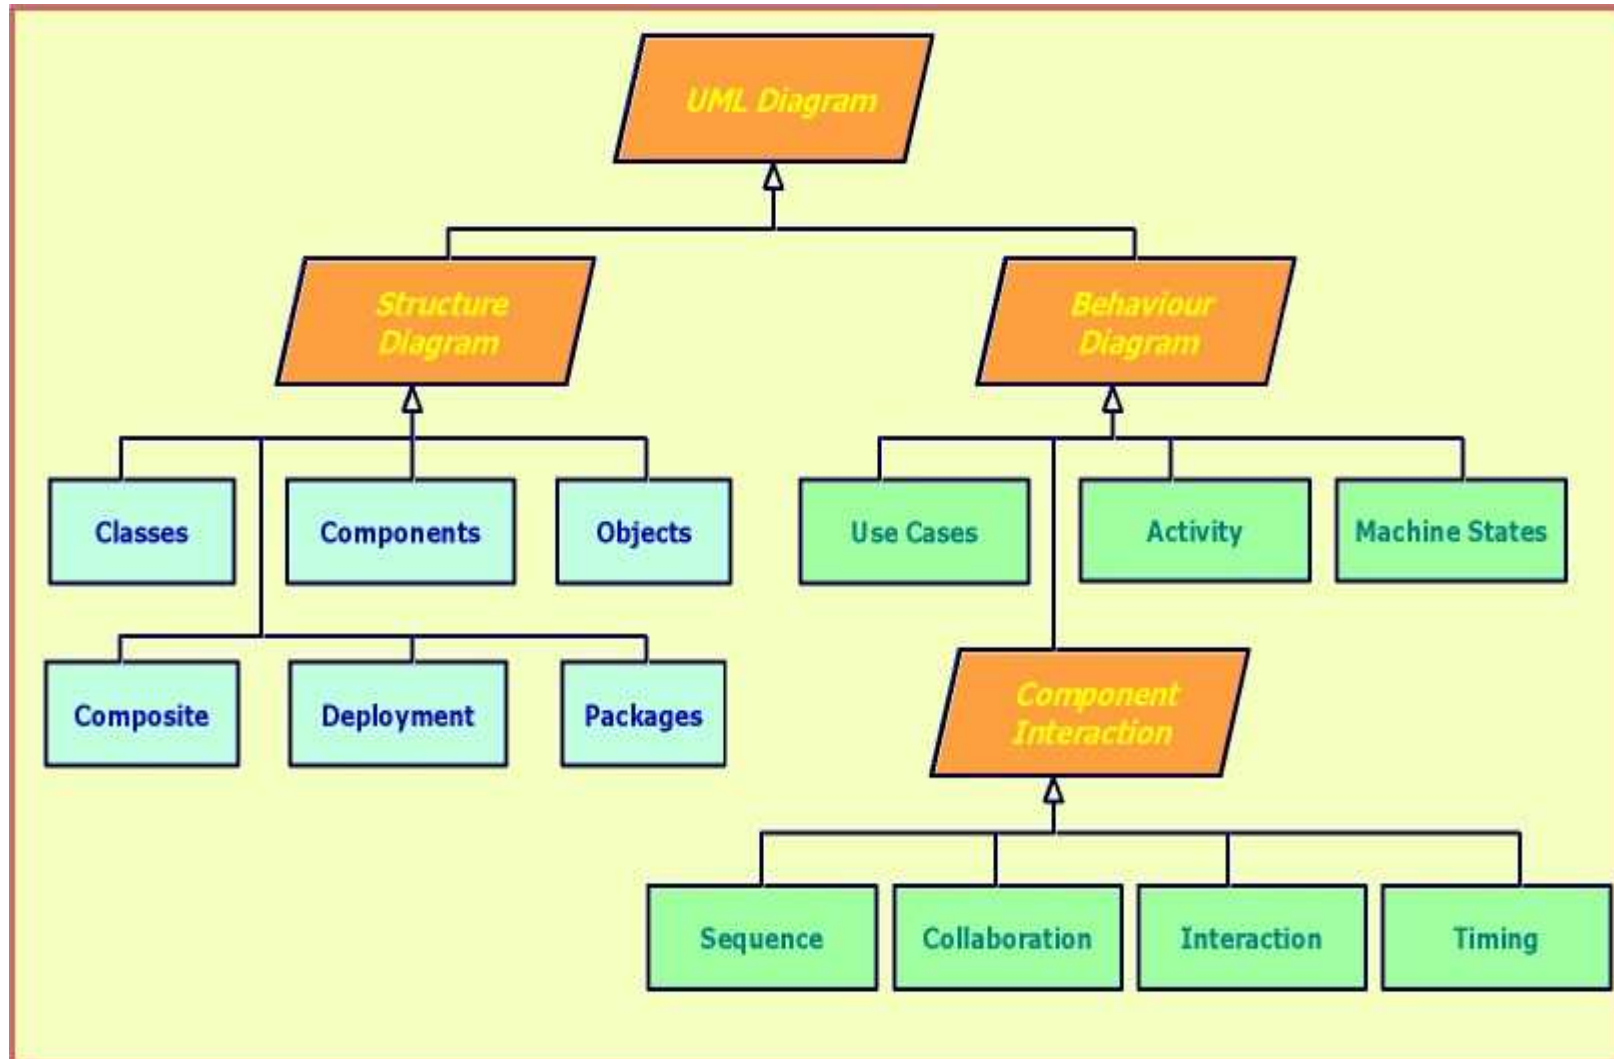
UML Diagram

Structure Diagram

Behaviour Diagram

Classes

Components

Objects

Use Cases

Activity

Machine States

Composite

Deployment

Packages

Component Interaction

Sequence

Collaboration

Interaction

Timing